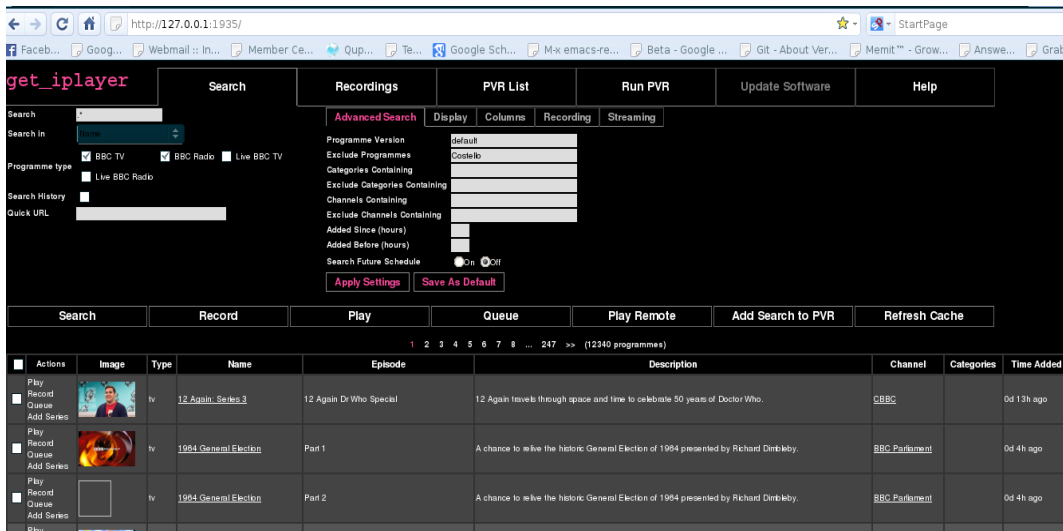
http://127.0.0.1:1935/

StartPage

Faceb... Goog... Webmail :: In... Member Ce... Qup... Te... Google Sch... M-x emacs-re... Beta - Google ... Git - About Ver... Memit™ - Grow... Answe... Grab

get_iplayer

Search | Recordings | PVR List | Run PVR | Update Software | Help

Search .*

Search in Name

Programme type BBC TV BBC Radio Live BBC TV Live BBC Radio

Search History

Quick URL

Advanced Search | Display | Columns | Recording | Streaming

Programme Version default
Exclude Programmes Costello
Categories Containing
Exclude Categories Containing
Channels Containing
Exclude Channels Containing
Added Since (hours)
Added Before (hours)
Search Future Schedule On Off

Apply Settings | Save As Default

Search | Record | Play | Queue | Play Remote | Add Search to PVR | Refresh Cache

1 2 3 4 5 6 7 8 ... 247 >> (12340 programmes)

| | Actions | Image | Type | Name | Episode | Description | Channel | Categories | Time Added |
|---|---|---|---|---|---|---|---|---|---|
| | Play Record Queue Add Series | | tv | 12 Again: Series 3 | 12 Again Dr Who Special | 12 Again travels through space and time to celebrate 50 years of Doctor Who. | CBBC | | 0d 13h ago |
| | Play Record Queue Add Series | | tv | 1964 General Election | Part 1 | A chance to relive the historic General Election of 1964 presented by Richard Dimbleby. | BBC Parliament | | 0d 4h ago |
| | Play Record Queue Add Series | | tv | 1964 General Election | Part 2 | A chance to relive the historic General Election of 1964 presented by Richard Dimbleby. | BBC Parliament | | 0d 4h ago |